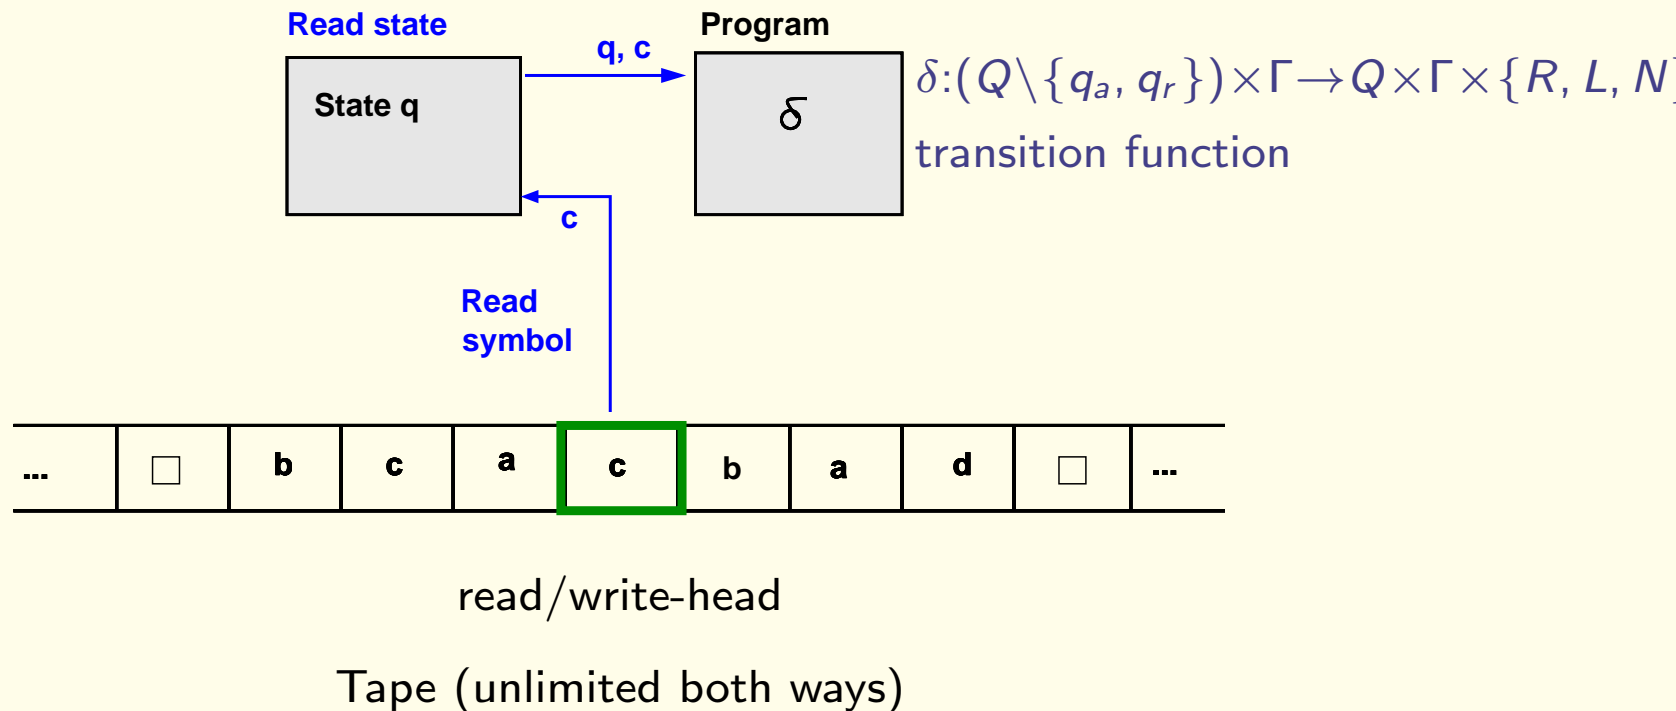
Read state

State q

q, c

Program

$\delta$

$\delta:(Q\setminus\{q_a, q_r\})\times\Gamma\rightarrow Q\times\Gamma\times\{R, L, N$ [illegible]

transition function

c

Read symbol

| ... | $\square$ | b | c | a | c | b | a | d | $\square$ | ... |
|---|---|---|---|---|---|---|---|---|---|---|

read/write-head

Tape (unlimited both ways)